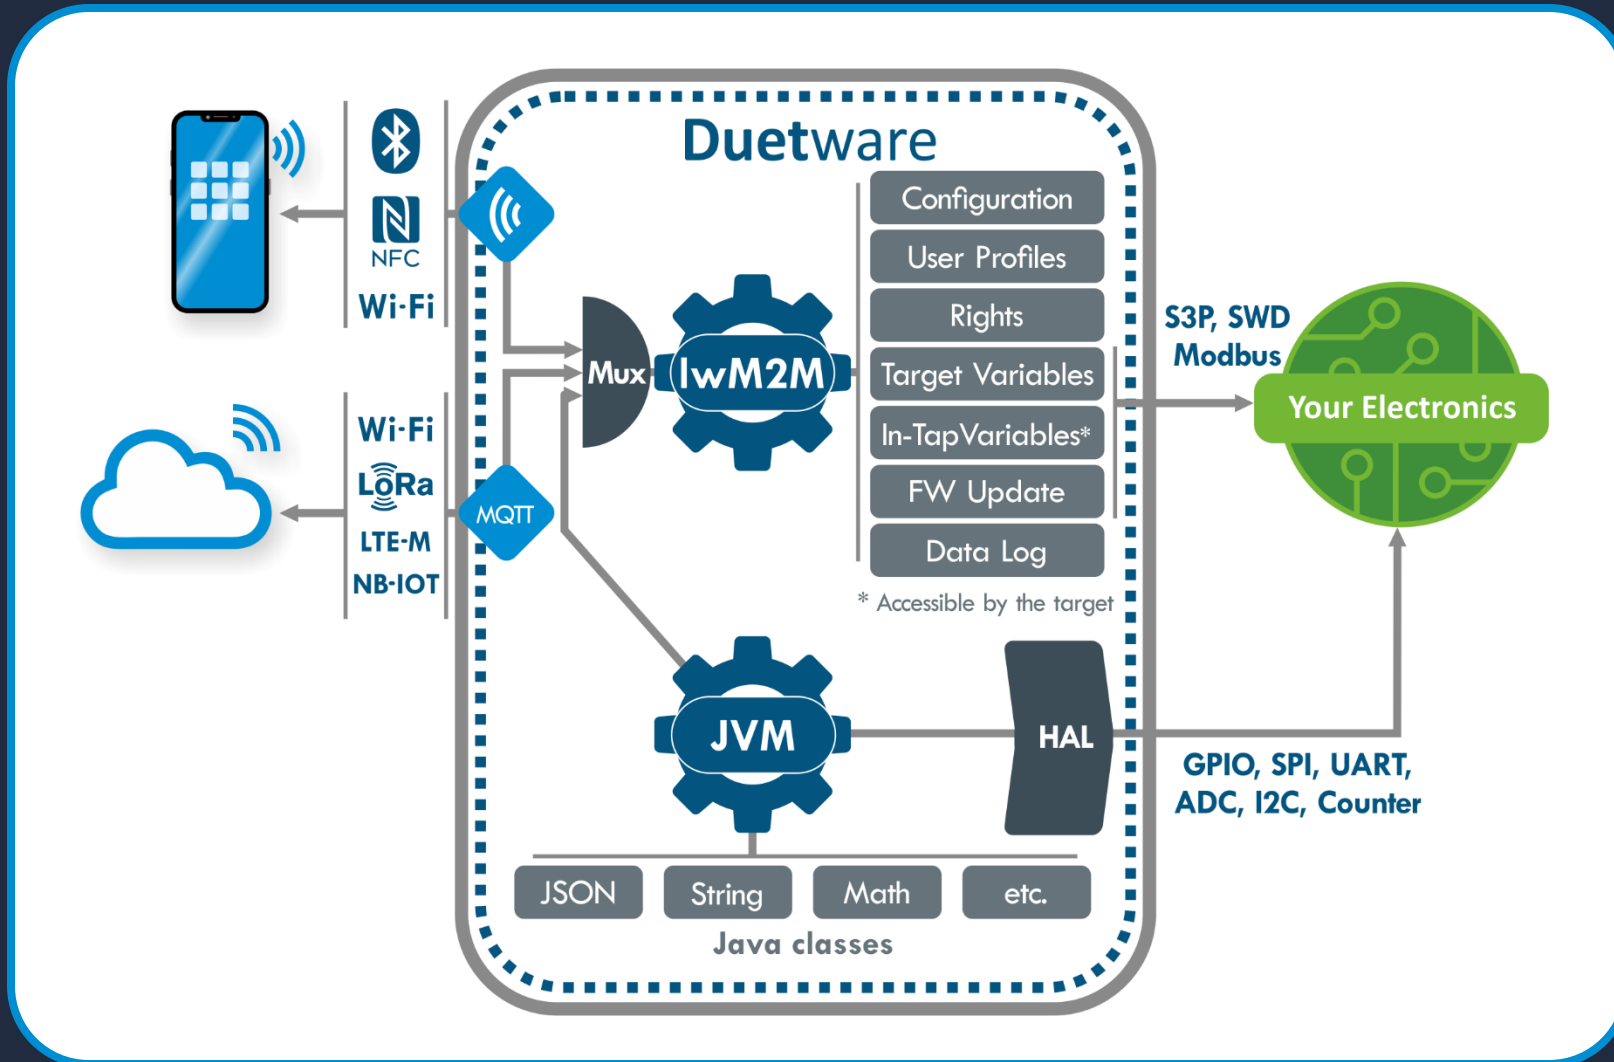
Duetware

NFC
Wi-Fi

Wi-Fi
LoRa
LTE-M
NB-IOT

MQTT

Mux
lwM2M

Configuration
User Profiles
Rights
Target Variables
In-TapVariables*
FW Update
Data Log

* Accessible by the target

S3P, SWD
Modbus

Your Electronics

JVM

HAL

GPIO, SPI, UART, ADC, I2C, Counter

JSON
String
Math
etc.

Java classes